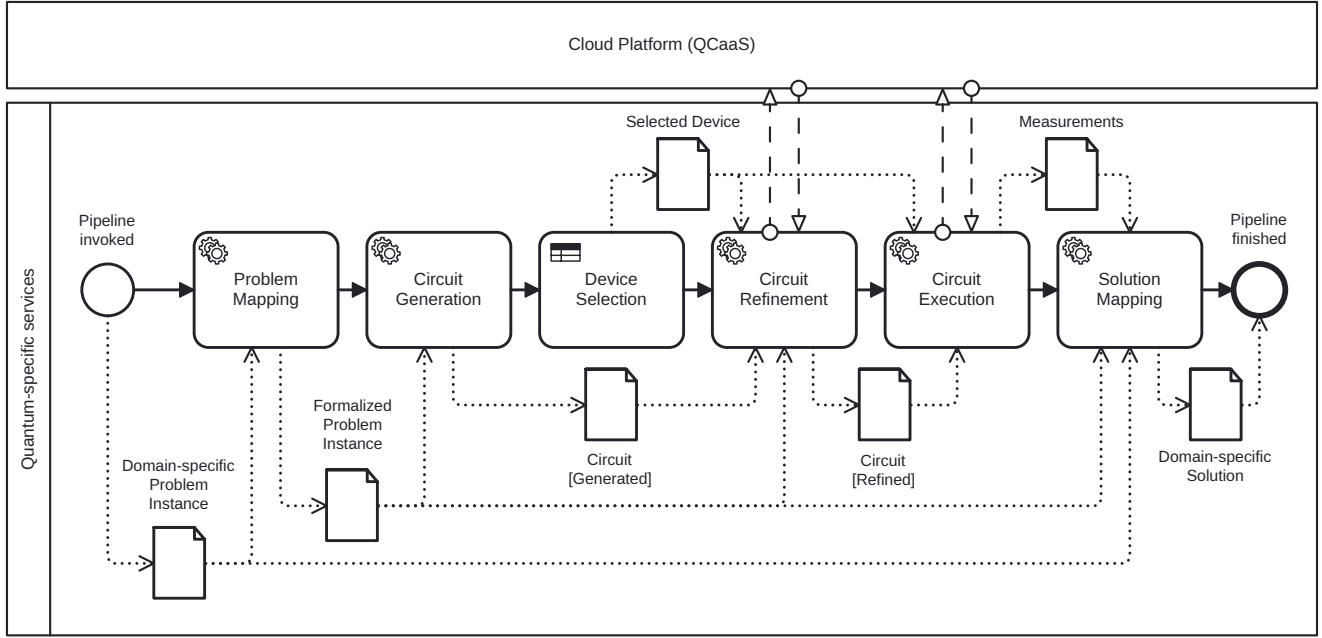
Cloud Platform (QCaaS)

Quantum-specific services

Selected Device

Measurements

Pipeline invoked

Problem Mapping

Circuit Generation

Device Selection

Circuit Refinement

Circuit Execution

Solution Mapping

Pipeline finished

Formalized Problem Instance

Circuit [Generated]

Circuit [Refined]

Domain-specific Solution

Domain-specific Problem Instance